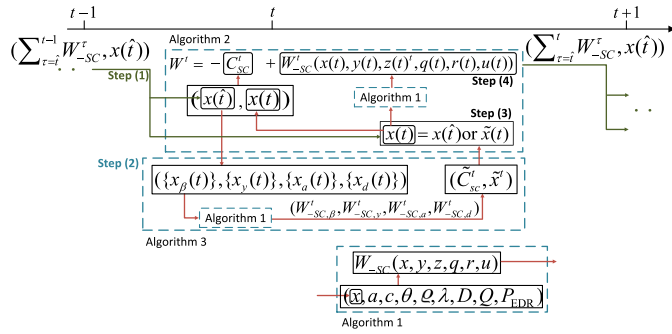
$t-1$

$t$

$t+1$

$(\sum_{\tau=\hat{t}}^{t-1} W_{-SC}^{\tau}, x(\hat{t}))$

Algorithm 2

$W^t = -\boxed{C_{SC}^t} + \boxed{W_{-SC}^t(x(t), y(t), z(t)^t, q(t), r(t), u(t))}$

$(\sum_{\tau=\hat{t}}^{t} W_{-SC}^{\tau}, x(\hat{t}))$

Step (1)

Step (4)

$(\boxed{x(\hat{t})}, \boxed{x(t)})$

Algorithm 1

Step (3)

$\boxed{x(t)} = x(\hat{t})$ or $\tilde{x}(t)$

Step (2)

$(\{x_{\beta}(t)\}, \{x_{y}(t)\}, \{x_{a}(t)\}, \{x_{d}(t)\})$

$(\tilde{C}_{sc}^t, \tilde{x}^t)$

Algorithm 1

$(W_{-SC,\beta}^t, W_{-SC,y}^t, W_{-SC,a}^t, W_{-SC,d}^t)$

Algorithm 3

$W_{-SC}(x, y, z, q, r, u)$

$(\boxed{x}, a, c, \theta, \varrho, \lambda, D, Q, P_{EDR})$

Algorithm 1